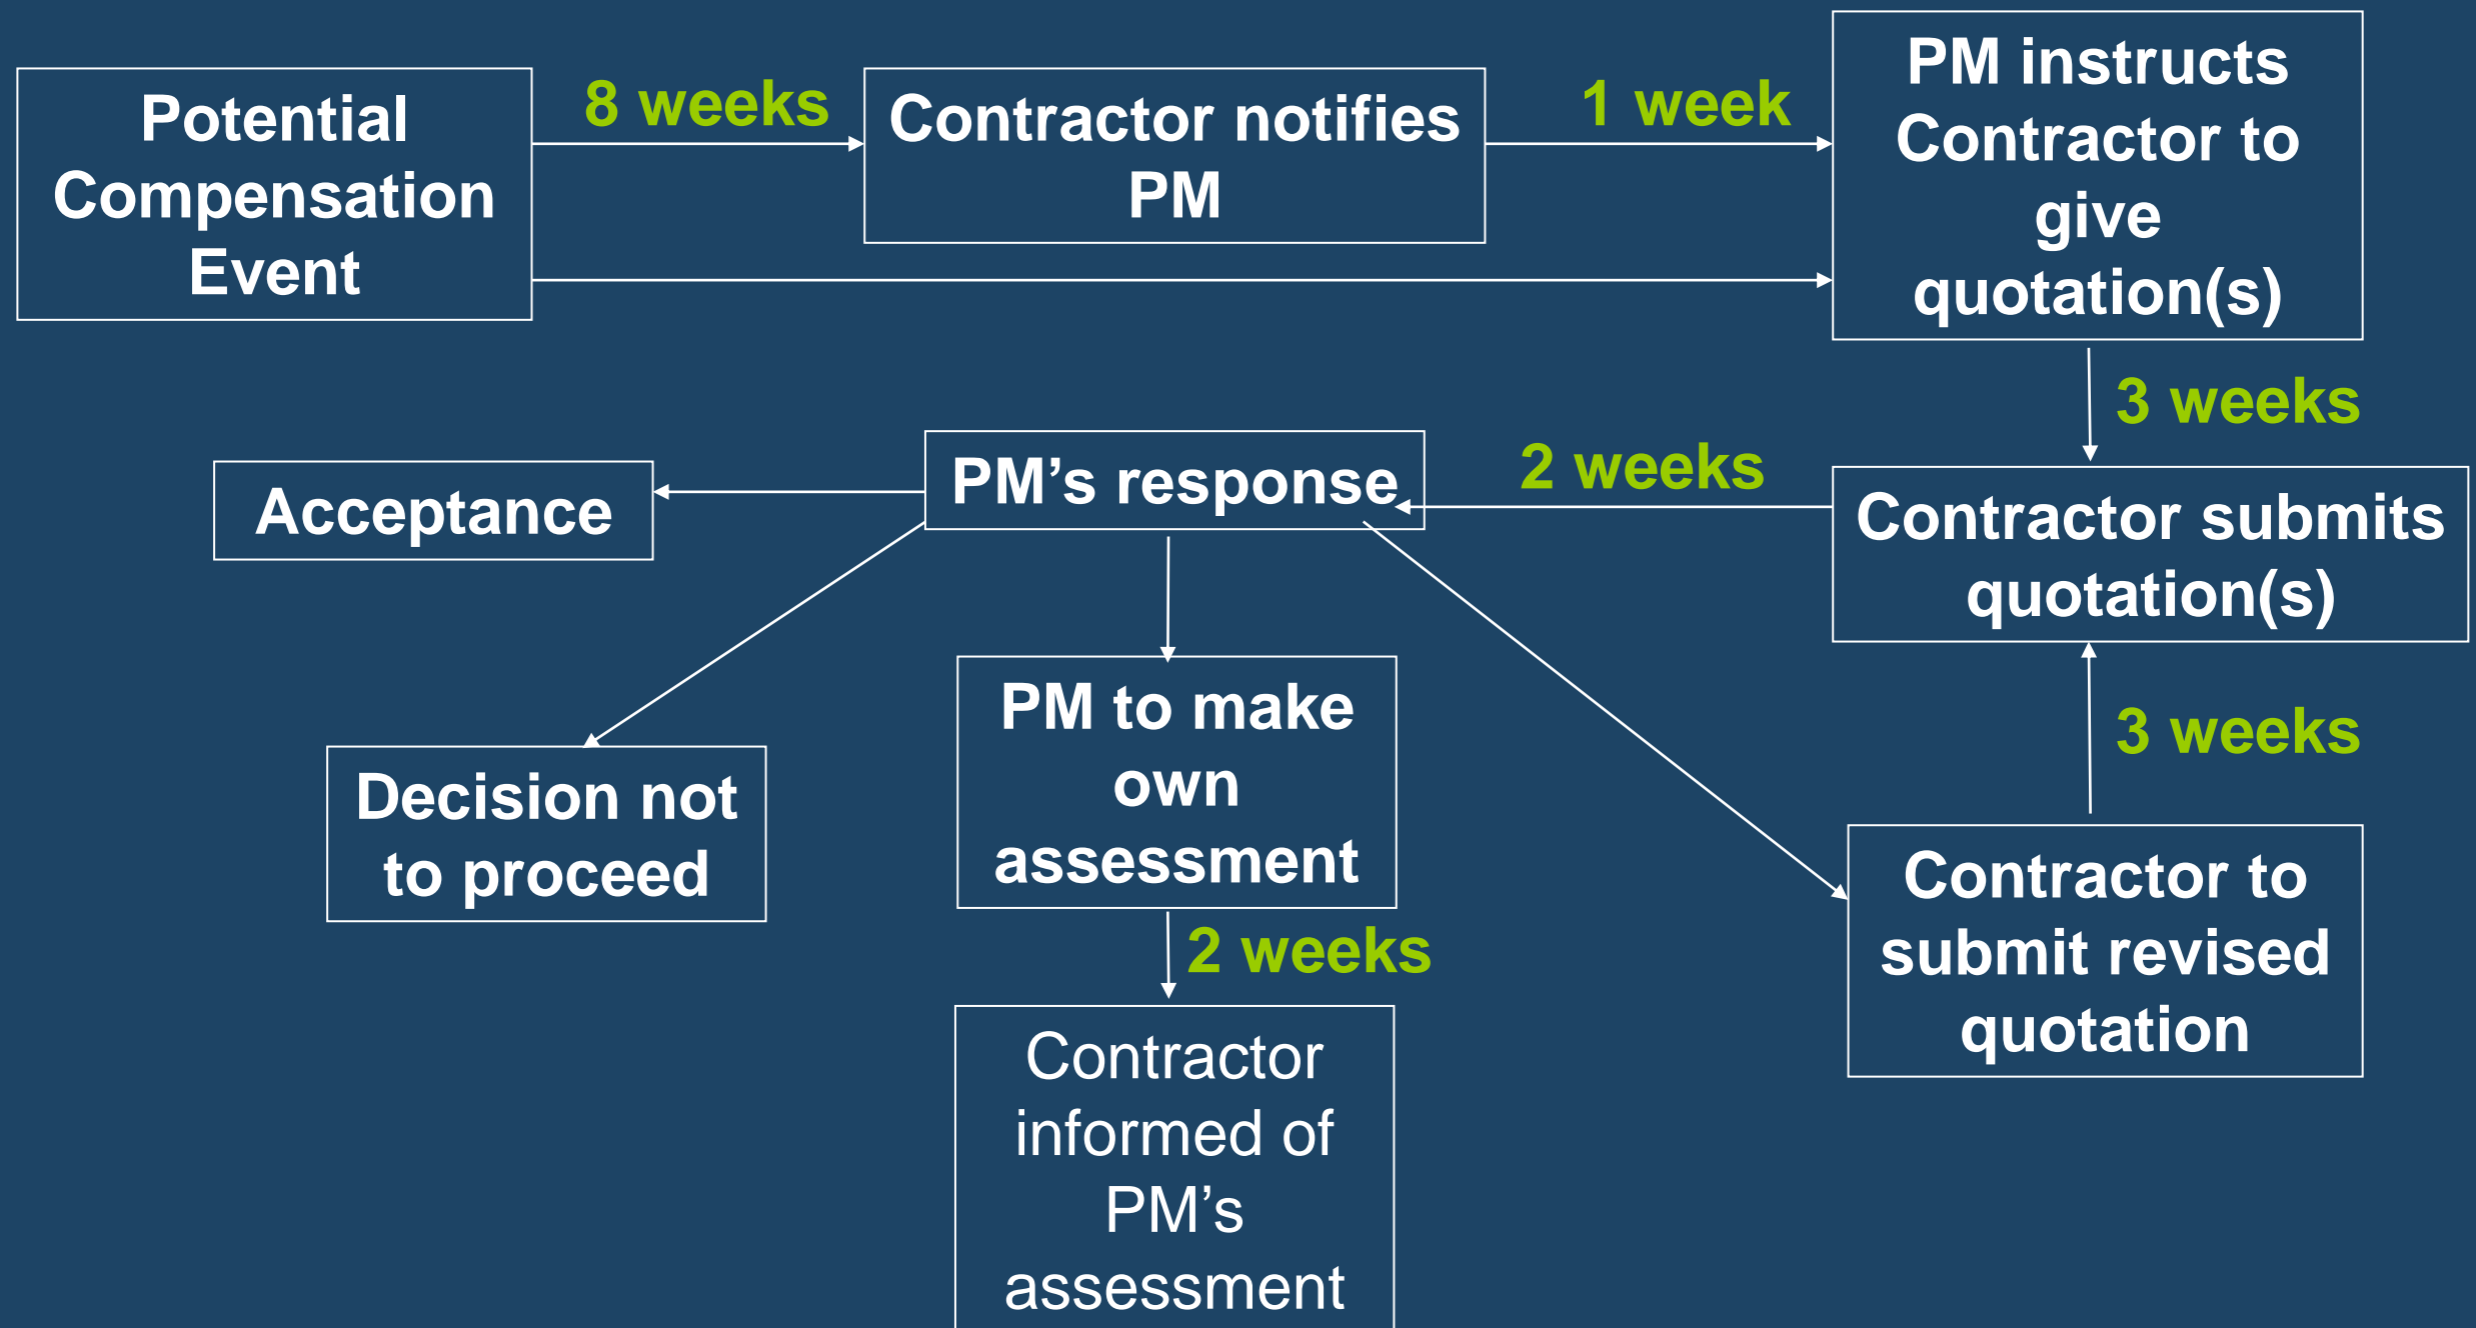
Potential Compensation Event

8 weeks

Contractor notifies PM

1 week

PM instructs Contractor to give quotation(s)

3 weeks

Contractor submits quotation(s)

2 weeks

PM's response

Acceptance

Decision not to proceed

PM to make own assessment

2 weeks

Contractor informed of PM's assessment

Contractor to submit revised quotation

3 weeks